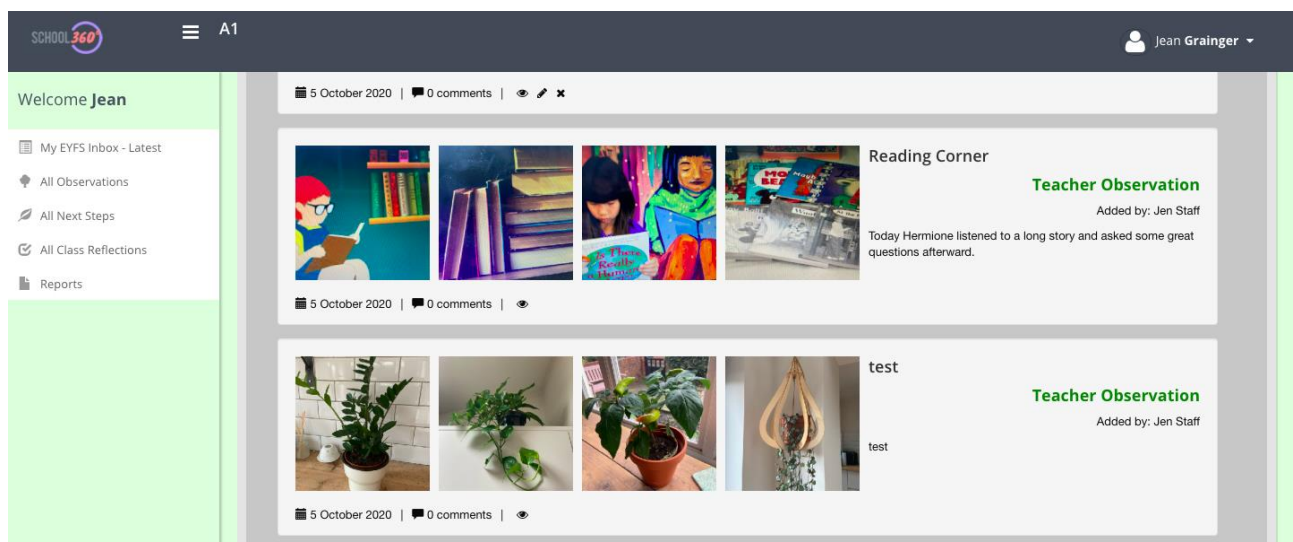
SCHOOL360°

A1

Jean Grainger

Welcome Jean

My EYFS Inbox - Latest

All Observations

All Next Steps

All Class Reflections

Reports

5 October 2020 | 0 comments |

Reading Corner

Teacher Observation

Added by: Jen Staff

Today Hermione listened to a long story and asked some great questions afterward.

5 October 2020 | 0 comments |

test

Teacher Observation

Added by: Jen Staff

test

5 October 2020 | 0 comments |